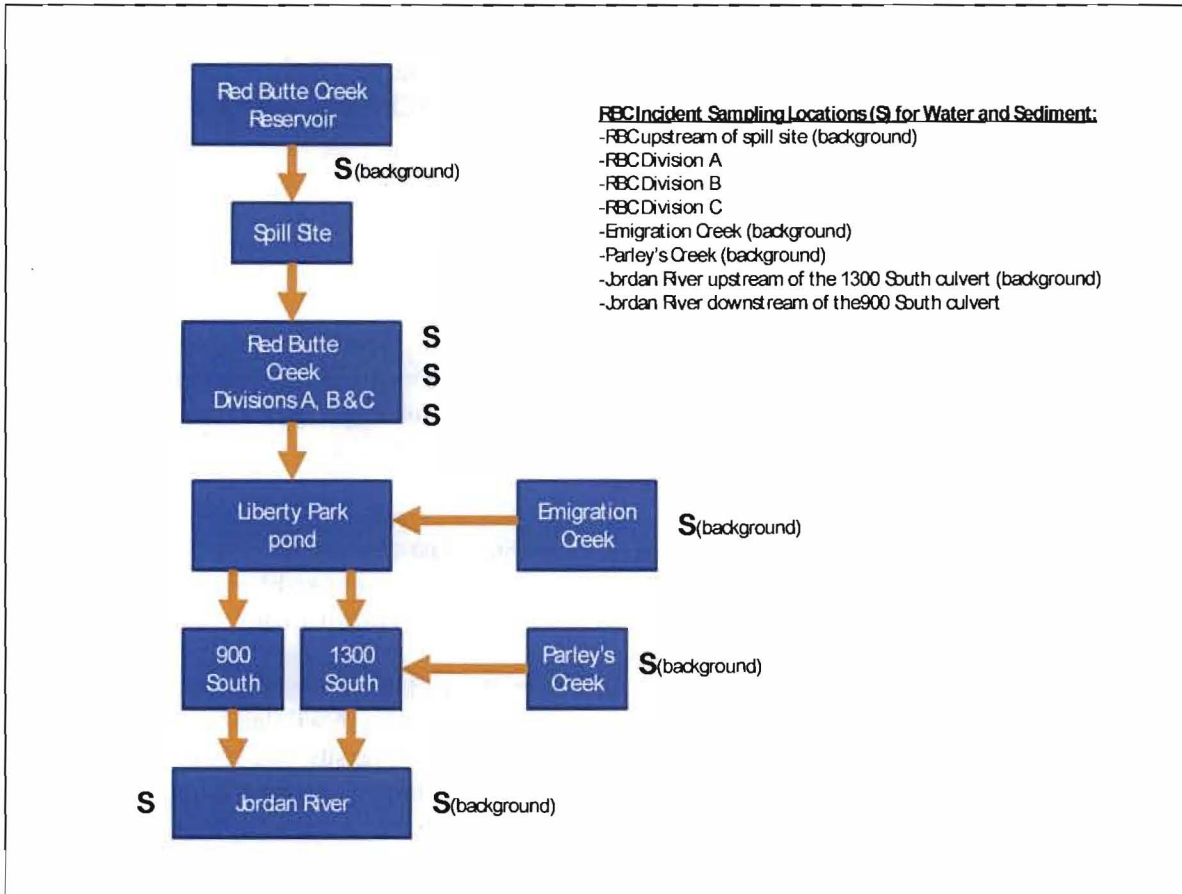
Red Butte Creek Reservoir

S(background)

Spill Site

Red Butte Creek Divisions A, B & C

S
S
S

Liberty Park pond

Emigration Creek

S(background)

900 South

1300 South

Parley's Creek

S(background)

S

Jordan River

S(background)

RBC Incident Sampling Locations (S) for Water and Sediment:
-RBC upstream of spill site (background)
-RBC Division A
-RBC Division B
-RBC Division C
-Emigration Creek (background)
-Parley's Creek (background)
-Jordan River upstream of the 1300 South culvert (background)
-Jordan River downstream of the900 South culvert